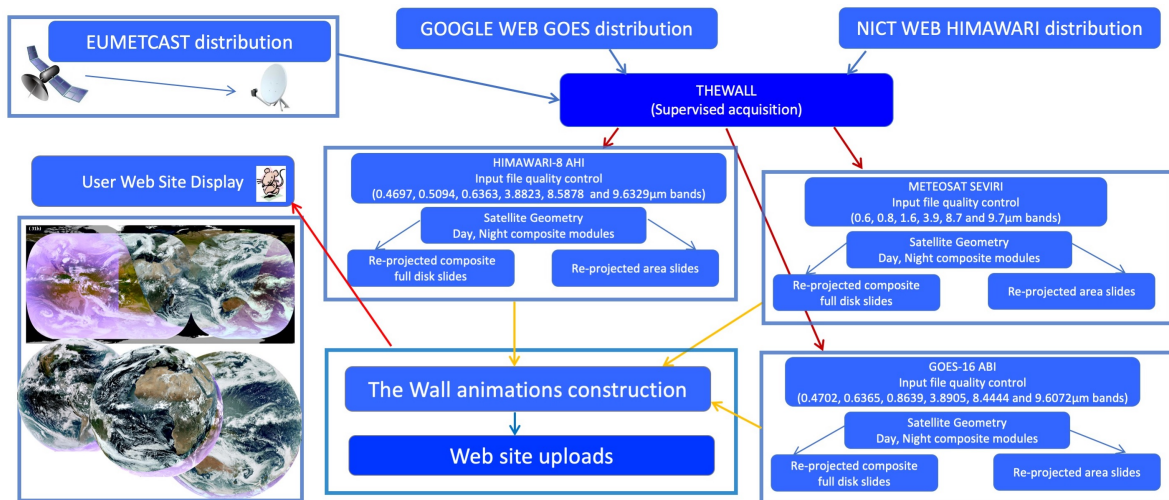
EUMETCAST distribution

GOOGLE WEB GOES distribution

NICT WEB HIMAWARI distribution

THEWALL
(Supervised acquisition)

User Web Site Display

HIMAWARI-8 AHI
Input file quality control
(0.4697, 0.5094, 0.6363, 3.8823, 8.5878 and 9.6329µm bands)

Satellite Geometry
Day, Night composite modules

Re-projected composite full disk slides

Re-projected area slides

METEOSAT SEVIRI
Input file quality control
(0.6, 0.8, 1.6, 3.9, 8.7 and 9.7µm bands)

Satellite Geometry
Day, Night composite modules

Re-projected composite full disk slides

Re-projected area slides

The Wall animations construction

Web site uploads

GOES-16 ABI
Input file quality control
(0.4702, 0.6365, 0.8639, 3.8905, 8.4444 and 9.6072µm bands)

Satellite Geometry
Day, Night composite modules

Re-projected composite full disk slides

Re-projected area slides